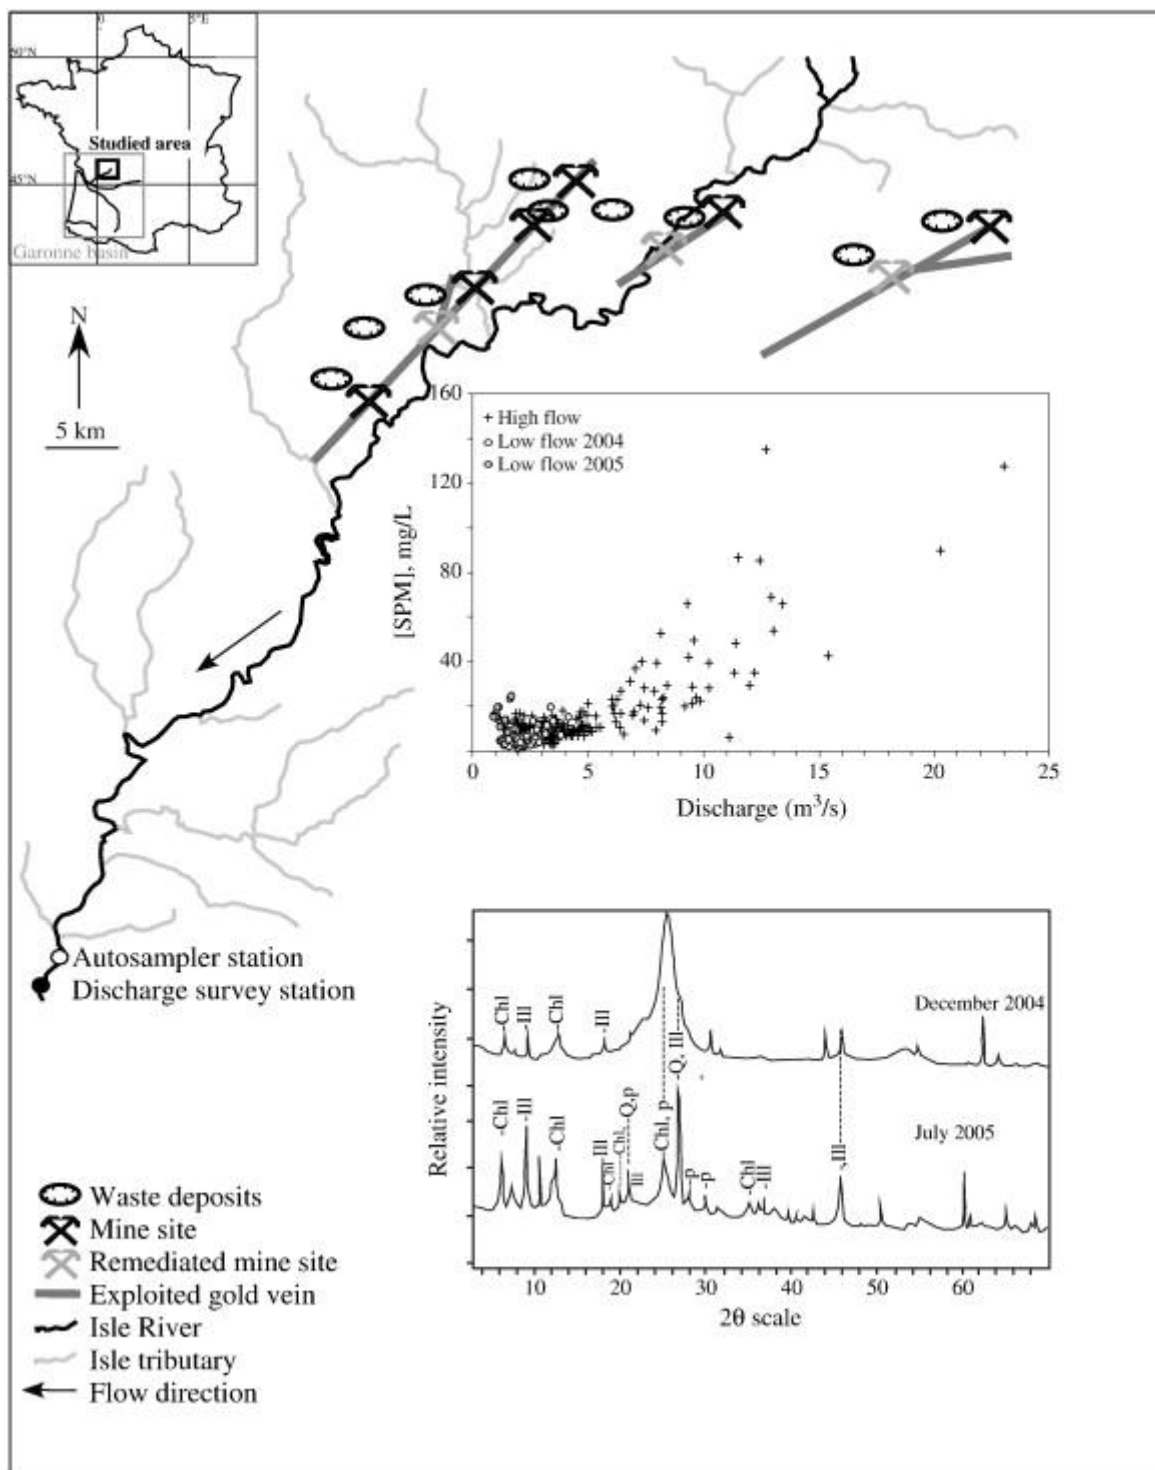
0
3°E
50°N
45°N
Studied area
Garonne basin

N
5 km

160
120
80
40
0
0 5 10 15 20 25
+ High flow
○ Low flow 2004
○ Low flow 2005
[SPM], mg/L
Discharge (m$^3$/s)

Autosampler station
Discharge survey station

Relative intensity
December 2004
July 2005
Chl
Ill
Chl
Ill
Q, Ill
Chl
Ill
Chl
Ill
Chl
Chl, Q,p
Ill
Chl, p
Q, Ill
p
p
Chl
Ill
Ill
10 20 30 40 50 60
2θ scale

Waste deposits
Mine site
Remediated mine site
Exploited gold vein
Isle River
Isle tributary
Flow direction